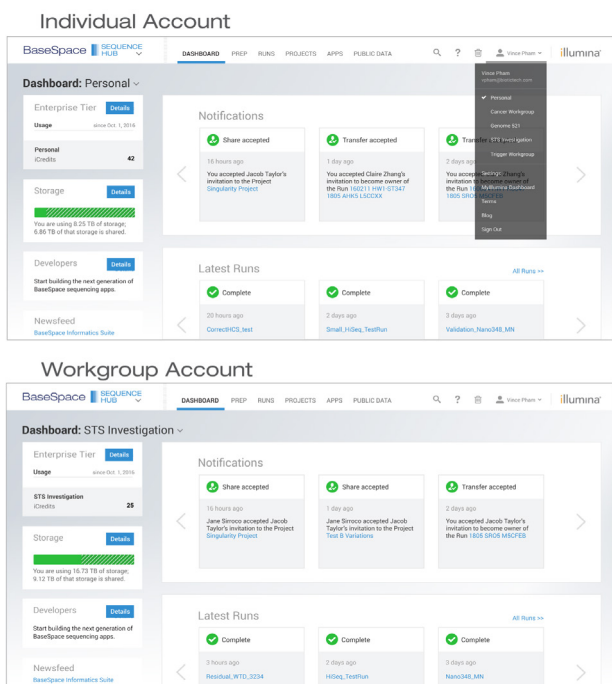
Individual Account

BaseSpace SEQUENCE HUB

DASHBOARD PREP RUNS PROJECTS APPS PUBLIC DATA

Vince Pham

illumina

Dashboard: Personal

Enterprise Tier Details

Usage since Oct. 1, 2016

Personal
iCredits 42

Storage Details

You are using 8.25 TB of storage; 6.86 TB of that storage is shared.

Developers Details

Start building the next generation of BaseSpace sequencing apps.

Newsfeed

BaseSpace Informatics Suite

Notifications

Share accepted
16 hours ago
You accepted Jacob Taylor's invitation to the Project Singularity Project

Transfer accepted
1 day ago
You accepted Claire Zhang's invitation to become owner of the Run 160211 HW1-ST347 1805 AHK5 LSCCXX

Transfer
2 days ago
You acc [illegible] invitation to become owner of the Run 1805 SRO5 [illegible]

Vince Pham
vpham@illumina.com
Personal
Cancer Workgroup
Genome 521
STS Investigation
Trigger Workgroup
Settings
MyIllumina Dashboard
Terms
Blog
Sign Out

Latest Runs All Runs >>

Complete
16 hours ago
CorrectHCS_test

Complete
2 days ago
Small_HiSeq_TestRun

Complete
3 days ago
Validation_Nano348_MN

Workgroup Account

BaseSpace SEQUENCE HUB

DASHBOARD PREP RUNS PROJECTS APPS PUBLIC DATA

Vince Pham

illumina

Dashboard: STS Investigation

Enterprise Tier Details

Usage since Oct. 1, 2016

STS Investigation
iCredits 25

Storage Details

You are using 16.73 TB of storage; 9.12 TB of that storage is shared.

Developers Details

Start building the next generation of BaseSpace sequencing apps.

Newsfeed

BaseSpace Informatics Suite

Notifications

Share accepted
16 hours ago
Jane Sirroco accepted Jacob Taylor's invitation to the Project Singularity Project

Share accepted
1 day ago
Jane Sirroco accepted Jacob Taylor's invitation to the Project Test B Variations

Transfer accepted
2 days ago
You accepted Jacob Taylor's invitation to become owner of the Run 1805 SRO5 M5CFE8

Latest Runs All Runs >>

Complete
3 hours ago
Residual_WTD_3234

Complete
2 days ago
HiSeq_TestRun

Complete
3 days ago
Nano348_MN